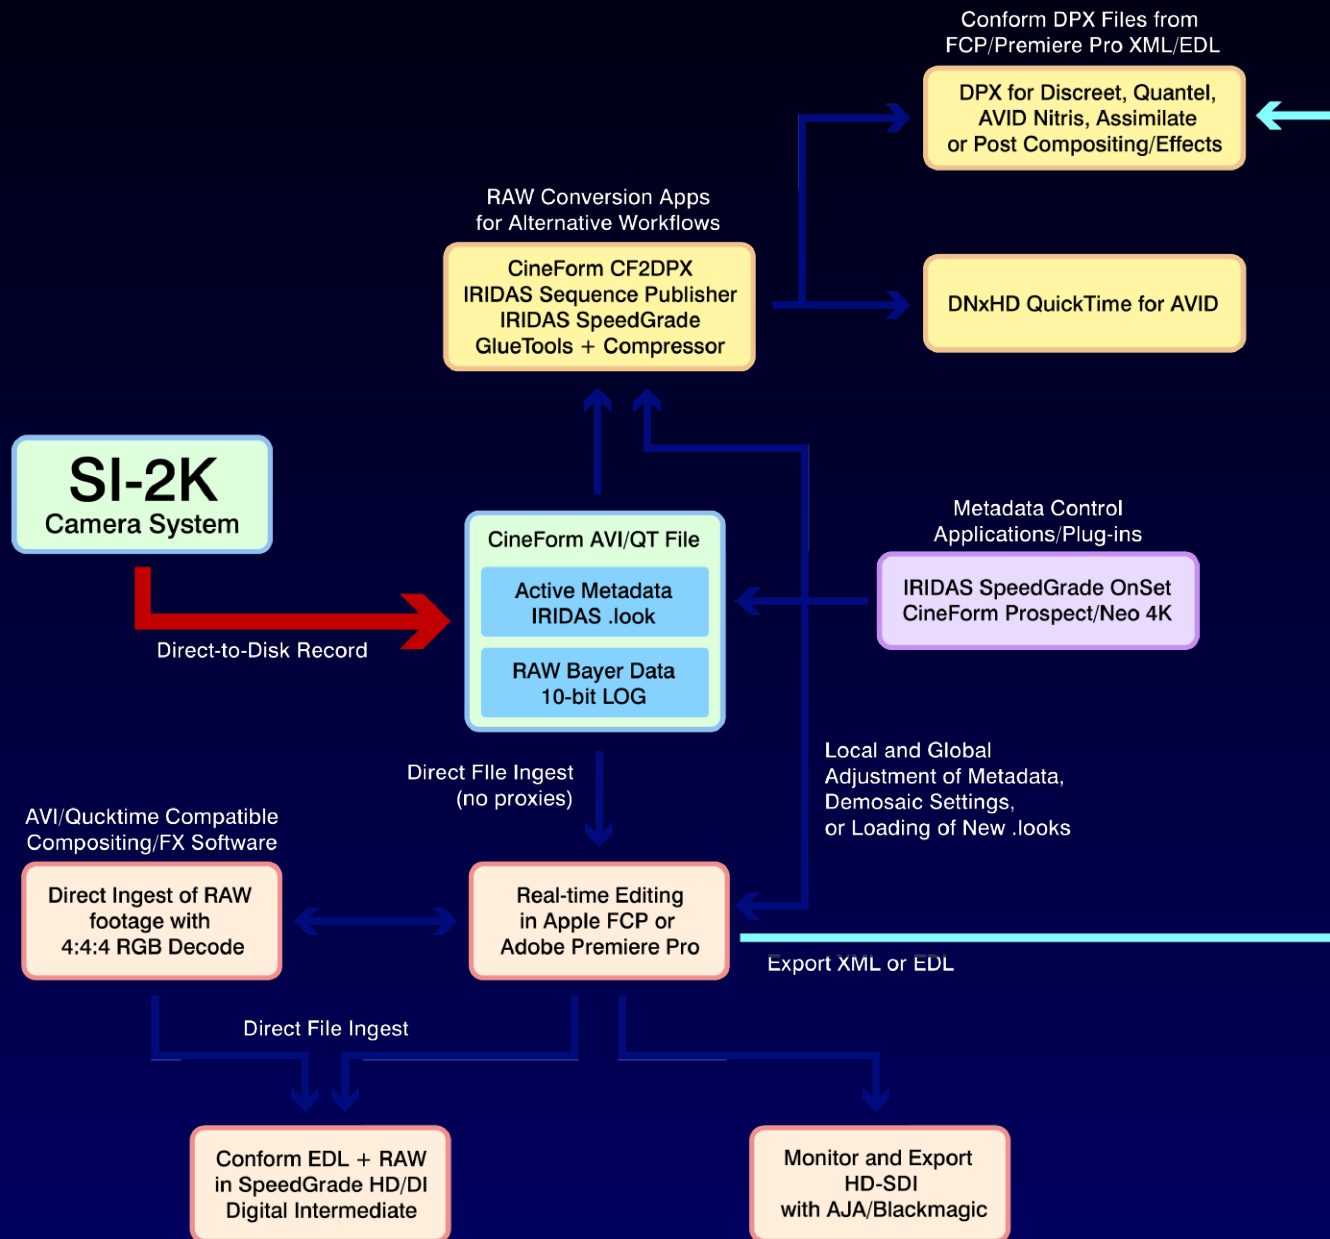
Conform DPX Files from FCP/Premiere Pro XML/EDL

DPX for Discreet, Quantel, AVID Nitris, Assimilate or Post Compositing/Effects

RAW Conversion Apps for Alternative Workflows

CineForm CF2DPX
IRIDAS Sequence Publisher
IRIDAS SpeedGrade
GlueTools + Compressor

DNxHD QuickTime for AVID

SI-2K
Camera System

CineForm AVI/QT File

Active Metadata
IRIDAS .look

RAW Bayer Data
10-bit LOG

Metadata Control Applications/Plug-ins

IRIDAS SpeedGrade OnSet
CineForm Prospect/Neo 4K

Direct-to-Disk Record

Direct FIle Ingest (no proxies)

Local and Global Adjustment of Metadata, Demosaic Settings, or Loading of New .looks

AVI/Qucktime Compatible Compositing/FX Software

Direct Ingest of RAW footage with 4:4:4 RGB Decode

Real-time Editing in Apple FCP or Adobe Premiere Pro

Export XML or EDL

Direct File Ingest

Conform EDL + RAW in SpeedGrade HD/DI Digital Intermediate

Monitor and Export HD-SDI with AJA/Blackmagic